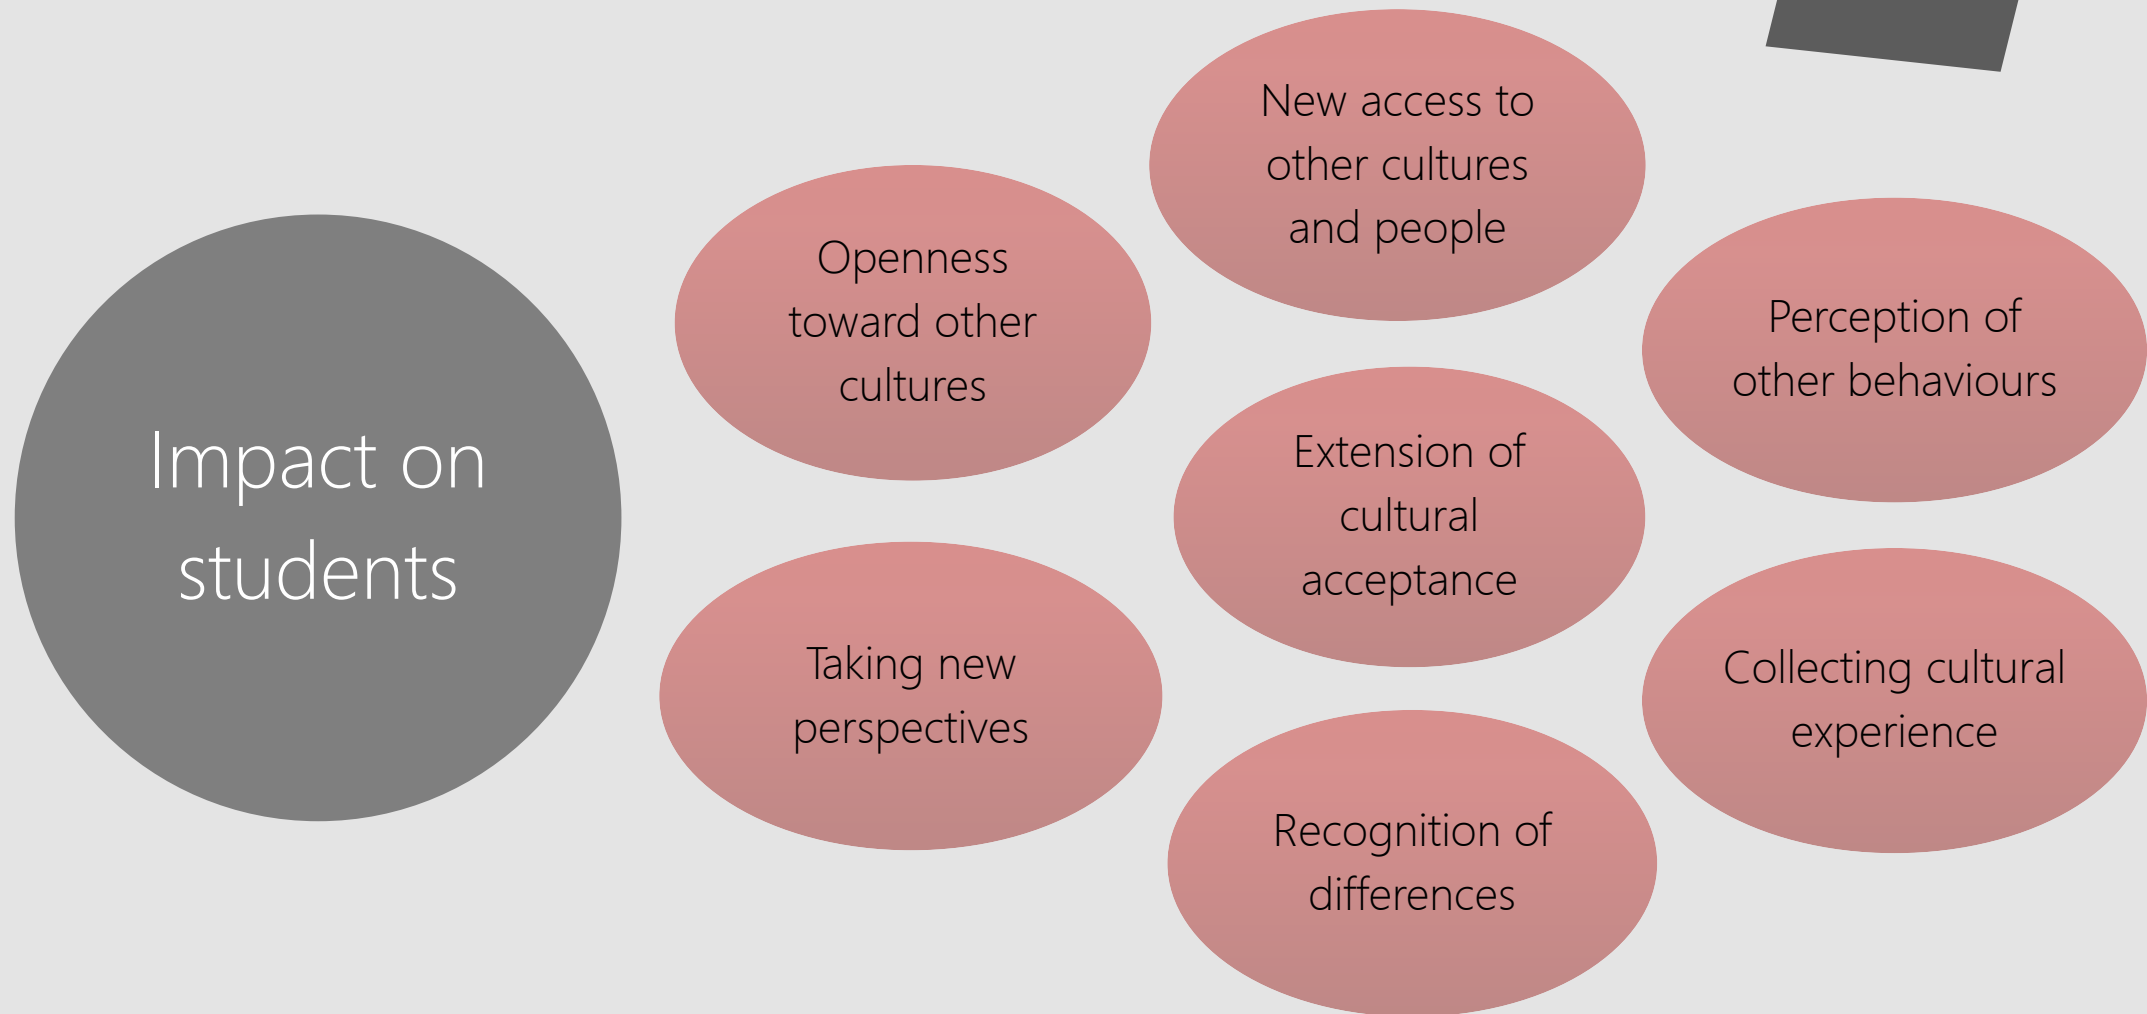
Impact on students

Openness toward other cultures

Taking new perspectives

New access to other cultures and people

Extension of cultural acceptance

Recognition of differences

Perception of other behaviours

Collecting cultural experience